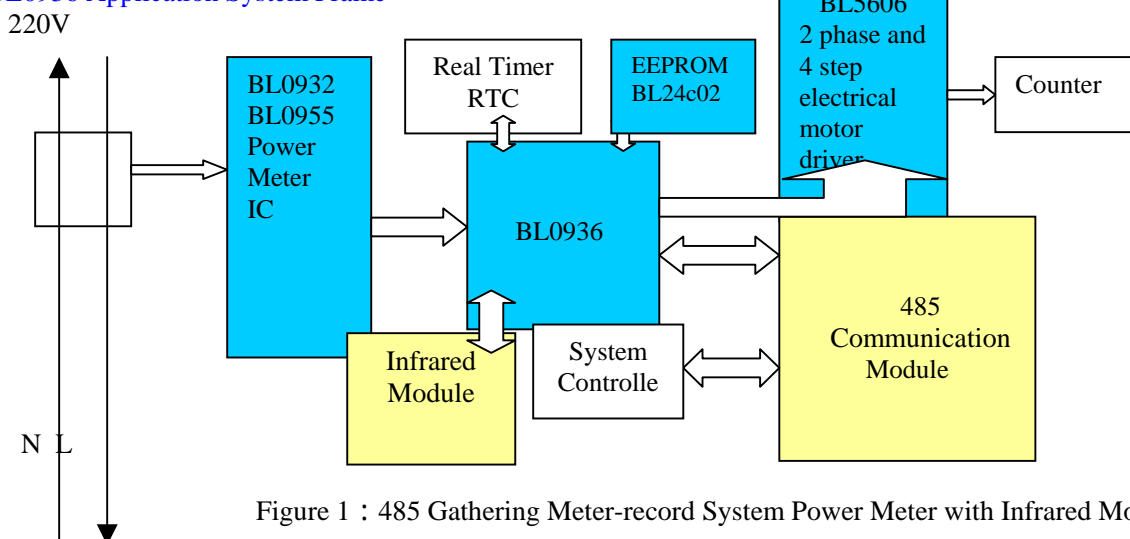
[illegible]936 Application System Frame

220V

BL0932
BL0955
Power
Meter
IC

Real Timer
RTC

EEPROM
BL24c02

BL5606
2 phase and
4 step
electrical
motor
driver

Counter

BL0936

485
Communication
Module

Infrared
Module

System
Controlle

N L

Figure 1：485 Gathering Meter-record System Power Meter with Infrared Mo